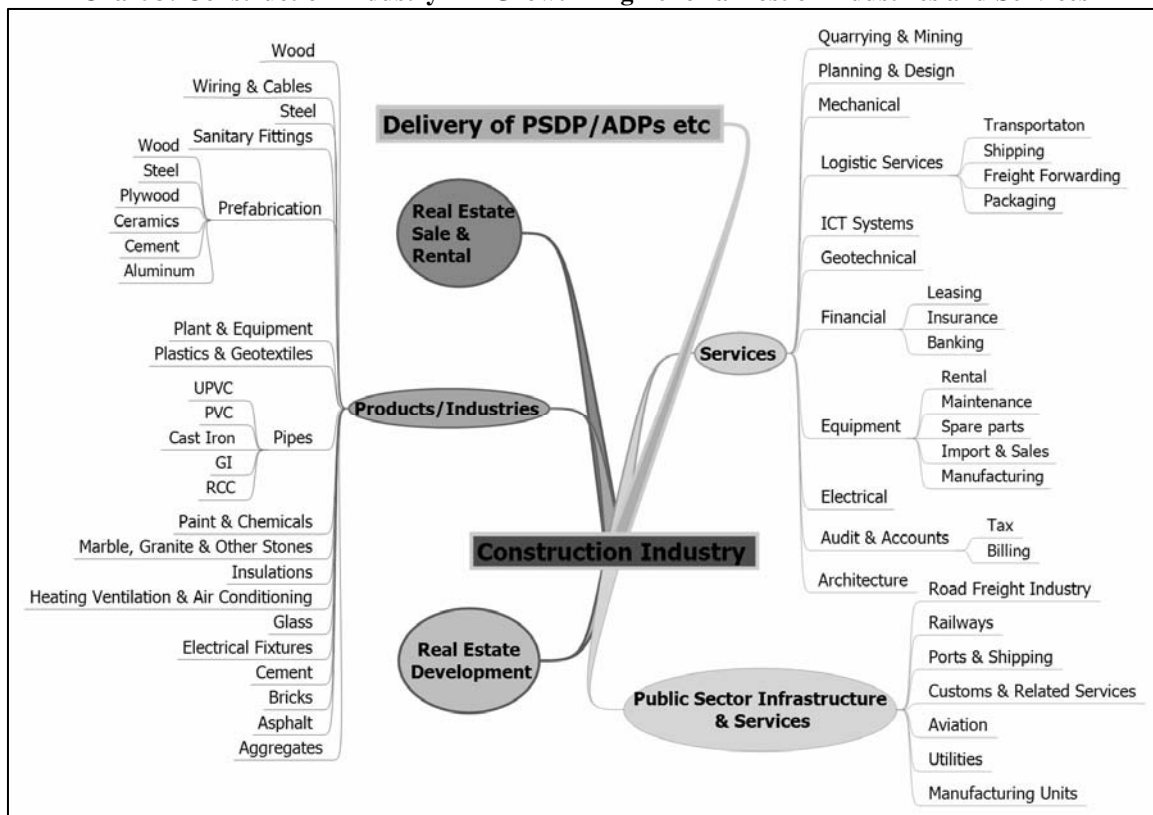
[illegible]

Wood
Wiring & Cables
Steel
Sanitary Fittings
Wood
Steel
Plywood
Ceramics
Cement
Aluminum
Prefabrication
Plant & Equipment
Plastics & Geotextiles
UPVC
PVC
Cast Iron
GI
RCC
Pipes
Paint & Chemicals
Marble, Granite & Other Stones
Insulations
Heating Ventilation & Air Conditioning
Glass
Electrical Fixtures
Cement
Bricks
Asphalt
Aggregates

Delivery of PSDP/ADPs etc

Real Estate Sale & Rental

Products/Industries

Construction Industry

Real Estate Development

Services

Public Sector Infrastructure & Services

Quarrying & Mining
Planning & Design
Mechanical
Logistic Services
Transportaton
Shipping
Freight Forwarding
Packaging
ICT Systems
Geotechnical
Financial
Leasing
Insurance
Banking
Equipment
Rental
Maintenance
Spare parts
Import & Sales
Manufacturing
Electrical
Audit & Accounts
Tax
Billing
Architecture

Road Freight Industry
Railways
Ports & Shipping
Customs & Related Services
Aviation
Utilities
Manufacturing Units